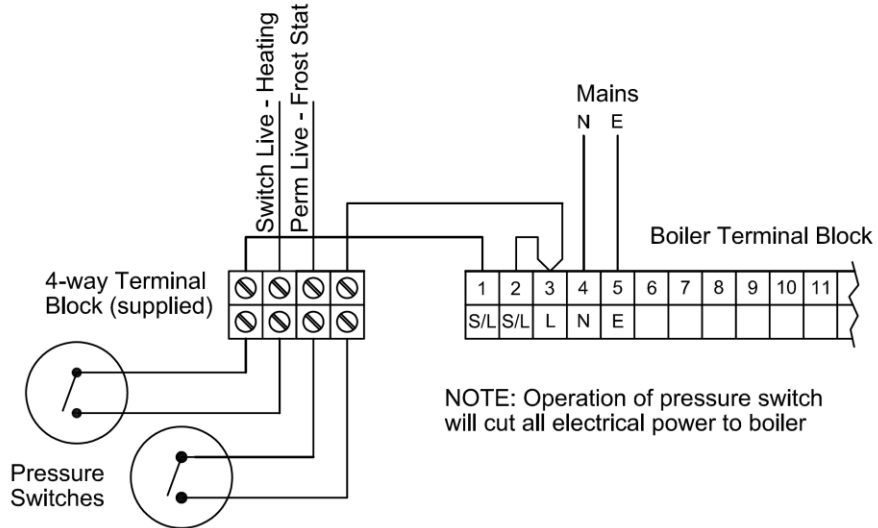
Switch Live - Heating
Perm Live - Frost Stat

Mains
N E

Boiler Terminal Block

4-way Terminal Block (supplied)

| 1 | 2 | 3 | 4 | 5 | 6 | 7 | 8 | 9 | 10 | 11 |
|---|---|---|---|---|---|---|---|---|---|---|
| S/L | S/L | L | N | E | | | | | | |

NOTE: Operation of pressure switch will cut all electrical power to boiler

Pressure Switches